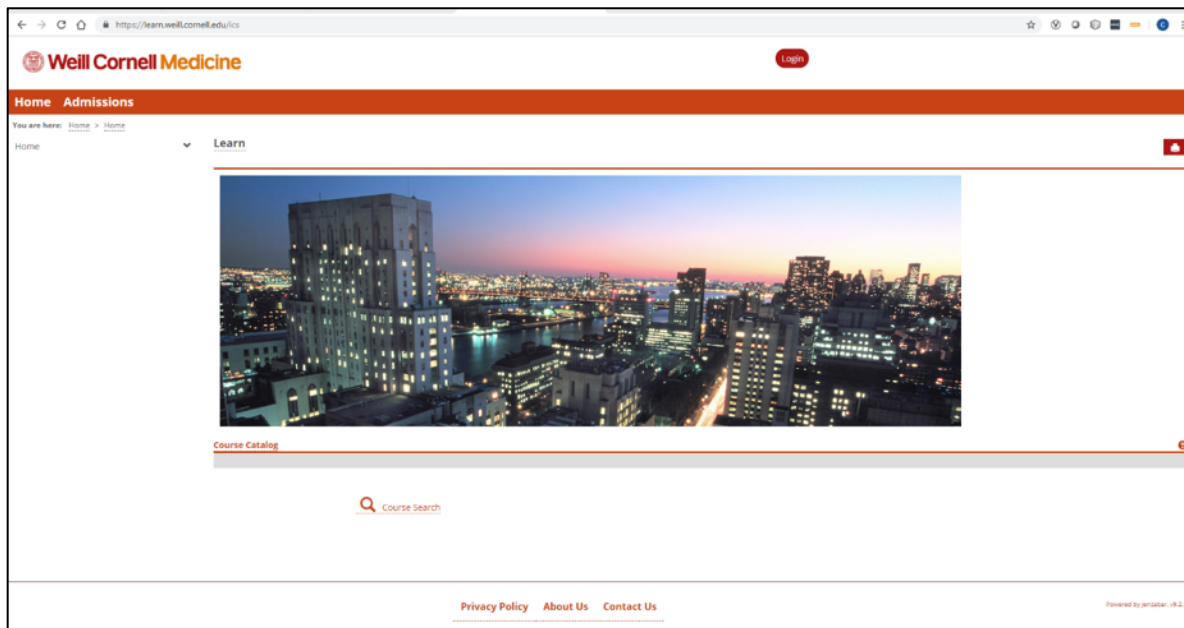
https://learn.weill.cornell.edu/ics

Weill Cornell Medicine

Login

Home Admissions

You are here: Home > Home

Home

Learn

Course Catalog

Course Search

Privacy Policy About Us Contact Us

Powered by Jenzabar. v9.2.